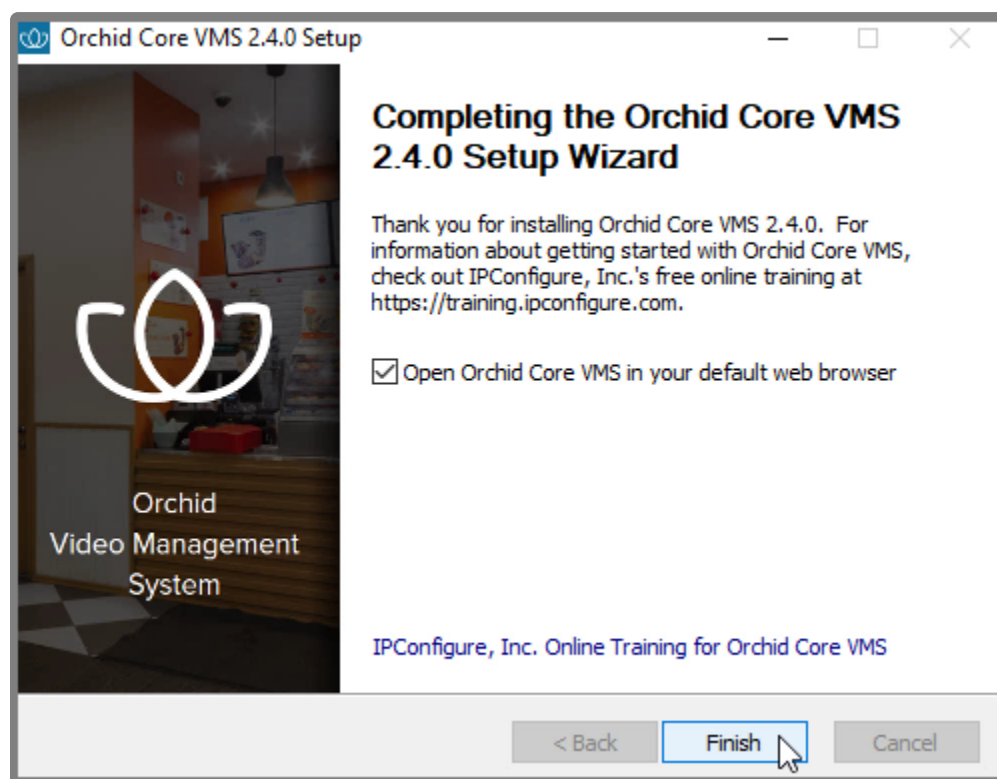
Orchid Core VMS 2.4.0 Setup

Orchid
Video Management
System

Completing the Orchid Core VMS 2.4.0 Setup Wizard

Thank you for installing Orchid Core VMS 2.4.0. For information about getting started with Orchid Core VMS, check out IPConfigure, Inc.'s free online training at https://training.ipconfigure.com.

☑ Open Orchid Core VMS in your default web browser

IPConfigure, Inc. Online Training for Orchid Core VMS

< Back | Finish | Cancel